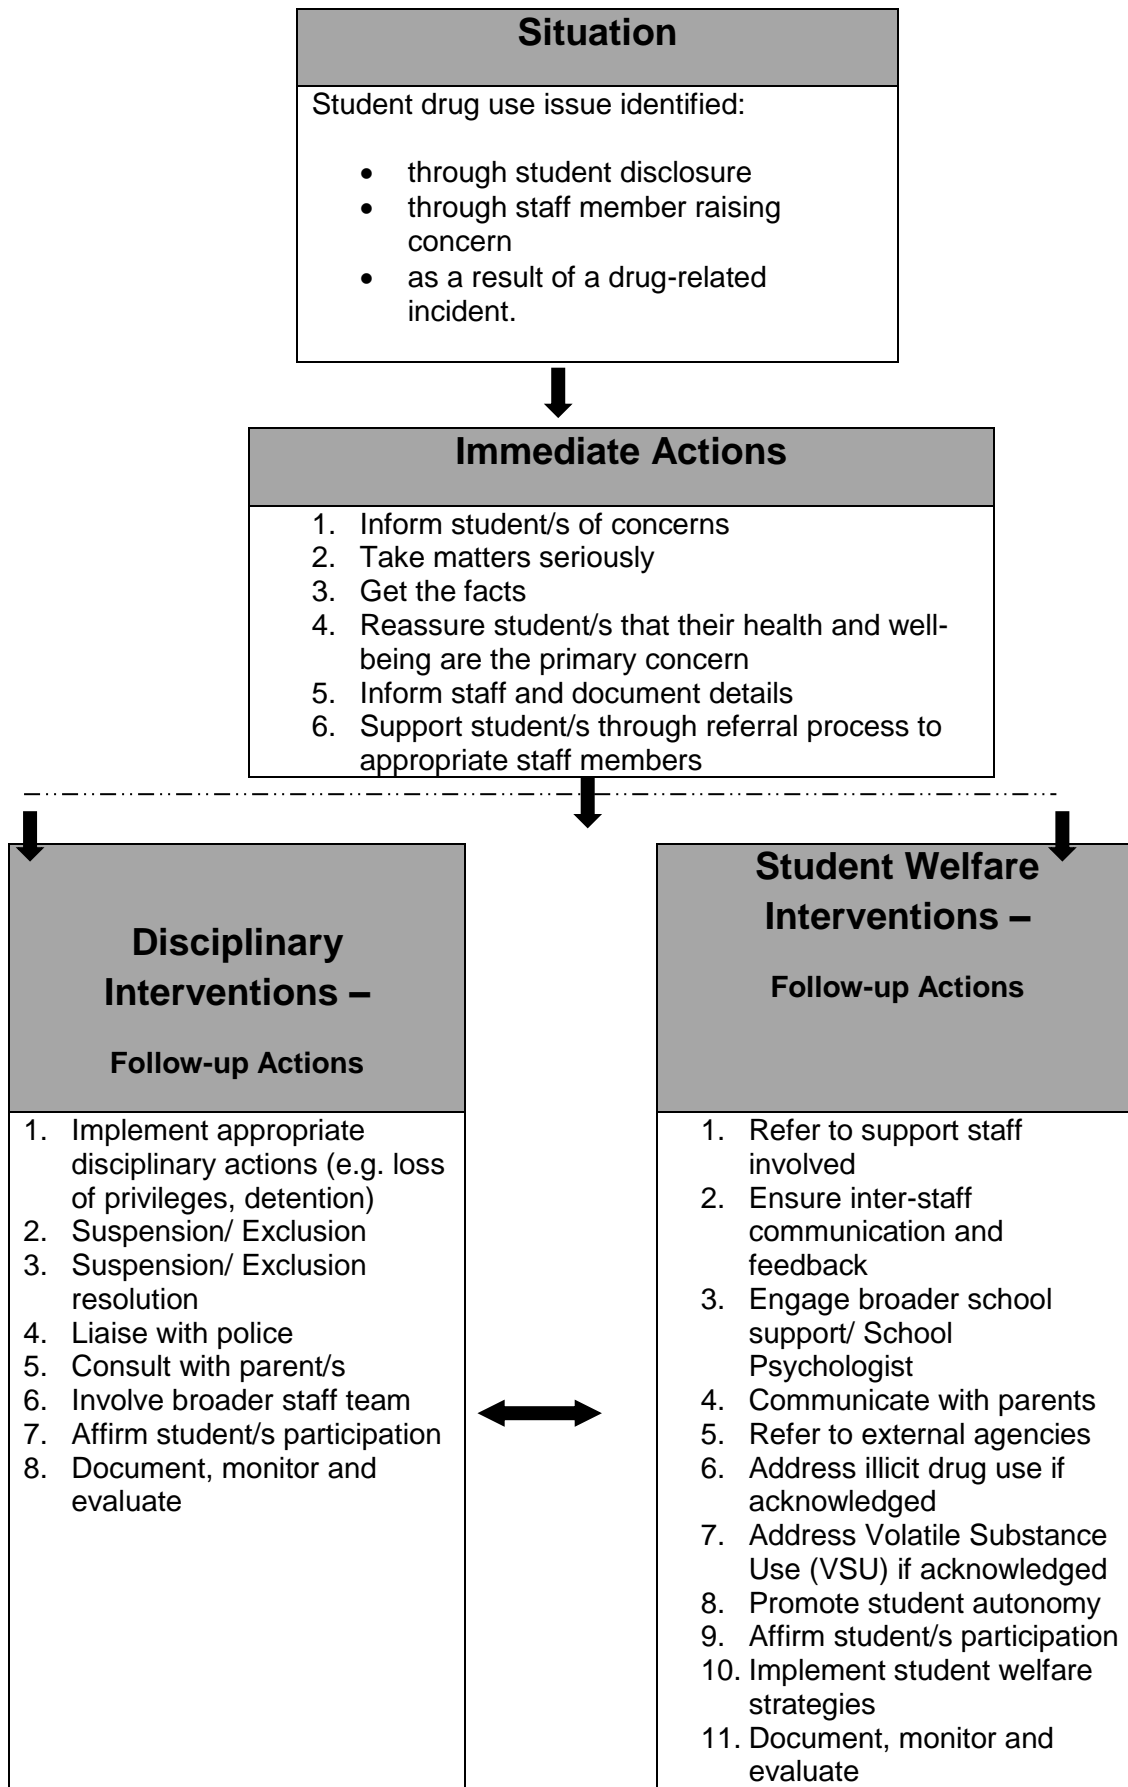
Situation

Student drug use issue identified:

- through student disclosure
- through staff member raising concern
- as a result of a drug-related incident.

Immediate Actions

1. Inform student/s of concerns
2. Take matters seriously
3. Get the facts
4. Reassure student/s that their health and well-being are the primary concern
5. Inform staff and document details
6. Support student/s through referral process to appropriate staff members

Disciplinary Interventions –

Follow-up Actions

1. Implement appropriate disciplinary actions (e.g. loss of privileges, detention)
2. Suspension/ Exclusion
3. Suspension/ Exclusion resolution
4. Liaise with police
5. Consult with parent/s
6. Involve broader staff team
7. Affirm student/s participation
8. Document, monitor and evaluate

Student Welfare Interventions –

Follow-up Actions

1. Refer to support staff involved
2. Ensure inter-staff communication and feedback
3. Engage broader school support/ School Psychologist
4. Communicate with parents
5. Refer to external agencies
6. Address illicit drug use if acknowledged
7. Address Volatile Substance Use (VSU) if acknowledged
8. Promote student autonomy
9. Affirm student/s participation
10. Implement student welfare strategies
11. Document, monitor and evaluate